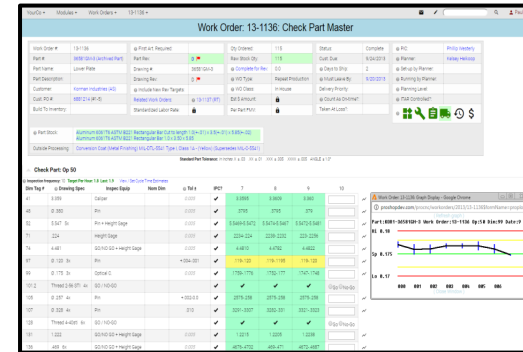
YourCo ▾ Modules ▾ Work Orders ▾ 13-1136 ▾

Work Order: 13-1136: Check Part Master

| Work Order # | 13-1136 | First Art Required | | Qty Ordered | 115 | Status | Complete | PIC | Phillip Westberg |
|---|---|---|---|---|---|---|---|---|---|
| Part # | 8658-1(Archived Part) | Part Rev | 0 | Raw Stock Qty | 115 | Cust. Due | 9/24/2013 | Planner | Kelsey Hedlund |
| Part Description | Lower Plate | Drawing # | 8658-1004 | Complete for Rev | 0 | Days to Ship | 2 | Setup by Planner | |
| Customer | Kornan Industries (A5) | Drawing Rev | 0 | WO Type | Repeat Production | Must Leave By | 9/20/2013 | Running by Planner | |
| Cust. PO # | 8691214 (#-5) | Include New Rev Targets | | WO Class | In House | Delivery Priority | | Planning Level | |
| Build To Inventory | | Related Work Orders | 13-1137 (BT) | Est $ Amount | | Count As Ontime? | | FOA Controlled? | |
| | | Standardized Labor Rate | | Per Part Price | | Taken At Loss? | | | |

Raw Stock: Aluminum 6061T6 ASTM B221 Rectangular Bar Cut to length 1 [3 = .5"] x 3.50 = .5"] x 3.50" (+.06/-0) Aluminum 6061T6 ASTM B221 Rectangular Bar 1.50 x 3.50 x 0.88

Outside Processing: Conversion Coat (Metal Finishing) MIL-DTL-5541 Type I Class 1A - (Yellow) (Superseded MIL-C-5541)

Standard Part Tolerance: Inches X ± .03 .XX ± .01 .XXX ± .005 .XXXX ± .0005 ANGLE ± 1/2°

Check Part: Op 50

Inspection frequency: Target Per Hour: 5.8 Load: 1.8 View / Set Cycle Time Estimates

| Dim Tag # | Drawing Spec | Inspec Gauge | Nom Dim | Tol ± | IPC? | 7 | 8 | 9 | 10 | |
|---|---|---|---|---|---|---|---|---|---|---|
| 41 | 0.089 | Caliper | | 0.005 | ✔ | 0.0895 | 0.0895 | 0.090 | | |
| 45 | 0.380 | Pin | | 0.005 | ✔ | .3785 | .3785 | .379 | | |
| 52 | 5.547 5x | Pin + Height Gage | | 0.005 | ✔ | 5.5494/5.5472 | 5.5474/5.5471 | 5.5473/5.5481 | | |
| 73 | .224 | Height Gage | | 0.005 | ✔ | .2234-.224 | .2236-.2232 | .223-.2239 | | |
| 74 | 4.481 | GO/NO GO + Height Gage | | 0.005 | ✔ | 4.4810 | 4.4782 | 4.4822 | | |
| 47 | 0.120 3x | Pin | | +.004/-.001 | ✔ | .119-.120 | .119-.120 | .119-.120 | | |
| 59 | 0.175 3x | Optical C | | 0.005 | ✔ | .1755-.1778 | .1752-.177 | .1747-.1749 | | |
| 101.2 | Thread 3/8 UNF-4x | GO/NO GO | | 0.000 | ✔ | | | | Go / Go / Go / Go | |
| 105 | 0.257 4x | Pin | | +.003/-0 | ✔ | .2575-.258 | .2575-.258 | .2575-.258 | | |
| 107 | 0.328 4x | Pin | | .010 | ✔ | .3281-.3307 | .3282-.331 | .3321-.3323 | | |
| 128 | Thread 4-40x1 9x | GO/NO GO | | 0.000 | ✔ | | | | Go / Go / Go / Go | |
| 181 | 1.222 | GO/NO GO + Height Gage | | 0.005 | ✔ | 1.2215 | 1.2225 | 1.2235 | | |
| 185 | .468 6x | GO/NO GO + Height Gage | | 0.005 | ✔ | .4675-.4752 | .469-.471 | .4672-.4687 | | |

Work Order: 13-1136 Graph Display - Google Chrome
proshopdev.com/proshop/workorders/2013/13-1136/partNumber=prodd

Part:8691-3658104-5 Work Order:13-1136 Op:50 Dim:99 Date:9
Hi 0.19
Sp 0.17
Lo 0.17
000 001 002 003 004 005 006